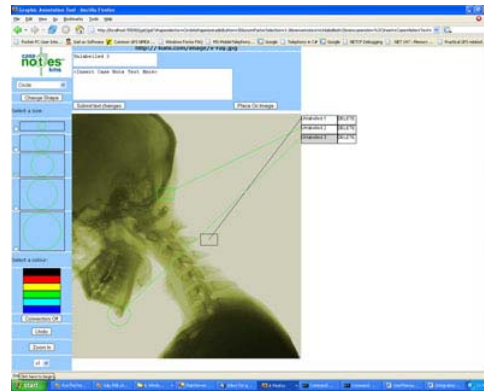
Graphic Annotation Tool - Mozilla Firefox

File Edit View Go Bookmarks Tools Help

http://kuma.com/image/x-ray.jpg

case notes kuma

Circle

Change Shape

Select a tone:

Unlabelled 3

<Insert Case Note Text Here>

Submit text changes

Place On Image

Unlabelled 1 DELETE
Unlabelled 2 DELETE
Unlabelled 3 DELETE

Select a colour:

Connectors Off

Undo

Zoom In

start